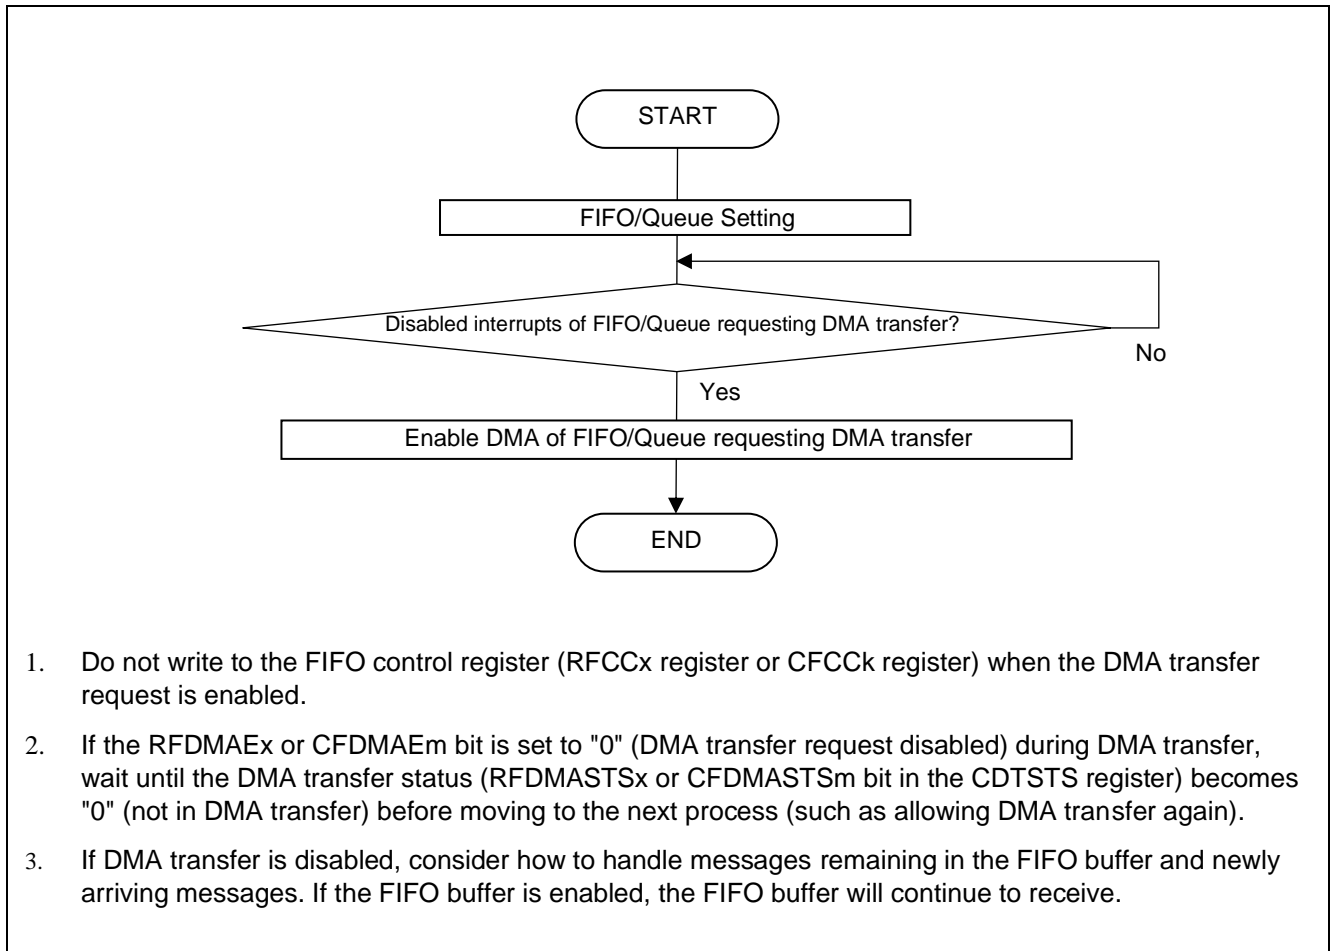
START

FIFO/Queue Setting

Disabled interrupts of FIFO/Queue requesting DMA transfer?

No

Yes

Enable DMA of FIFO/Queue requesting DMA transfer

END

1. Do not write to the FIFO control register (RFCCx register or CFCCk register) when the DMA transfer request is enabled.

2. If the RFDMAEx or CFDMAEm bit is set to "0" (DMA transfer request disabled) during DMA transfer, wait until the DMA transfer status (RFDMASTSx or CFDMASTSm bit in the CDTSTS register) becomes "0" (not in DMA transfer) before moving to the next process (such as allowing DMA transfer again).

3. If DMA transfer is disabled, consider how to handle messages remaining in the FIFO buffer and newly arriving messages. If the FIFO buffer is enabled, the FIFO buffer will continue to receive.